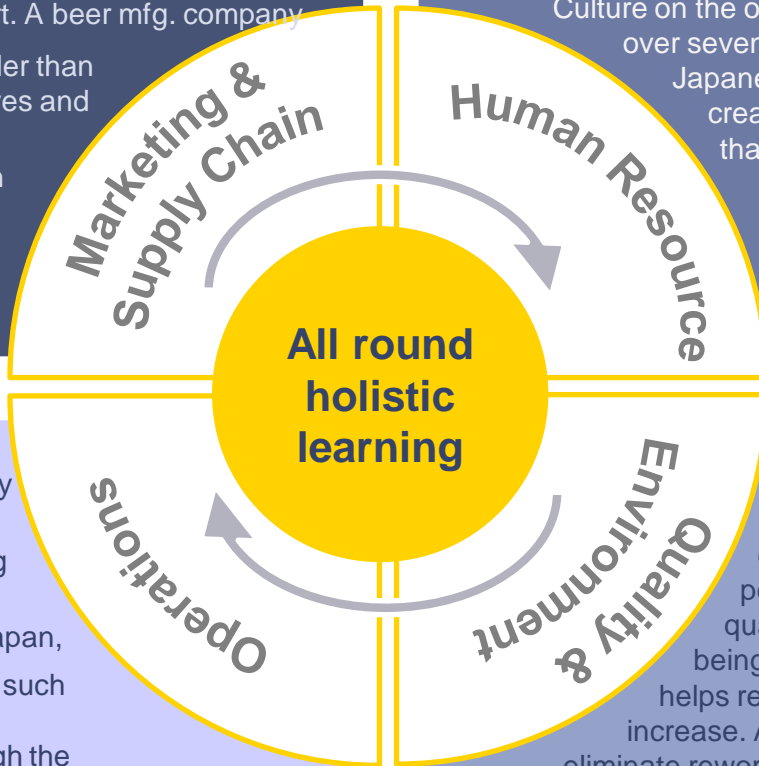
t. A beer mfg. company

ler than
res and

n

Culture on the o
over sever
Japane
crea
tha

Marketing & Supply Chain

Human Resource

All round holistic learning

Operations

Quality & Environment

y

g

apan,
such

gh the

p
qu
being
helps re
increase. A
eliminate rework